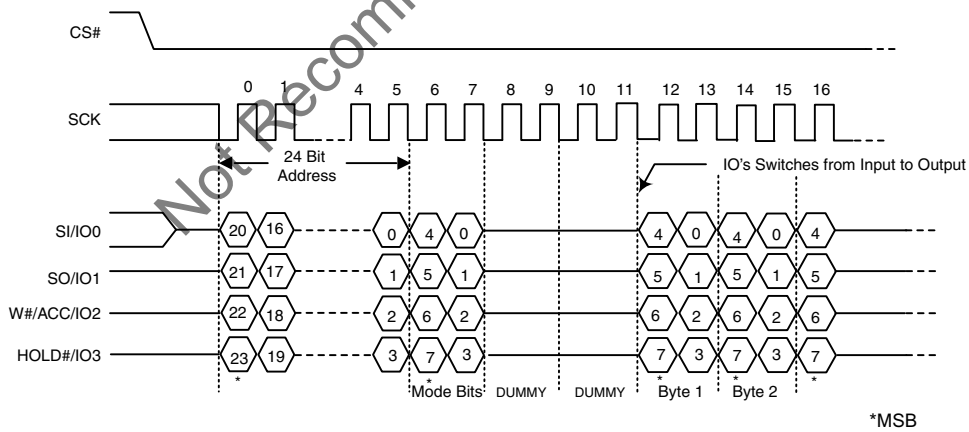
Not Recom

CS#

0 1 4 5 6 7 8 9 10 11 12 13 14 15 16

SCK

24 Bit Address

IO's Switches from Input to Output

SI/IO0
20 16 0 4 0 4 0 4 0 4

SO/IO1
21 17 1 5 1 5 1 5 1 5

W#/ACC/IO2
22 18 2 6 2 6 2 6 2 6

HOLD#/IO3
23 19 3 7 3 7 3 7 3 7

* * * * *

Mode Bits DUMMY DUMMY Byte 1 Byte 2

*MSB